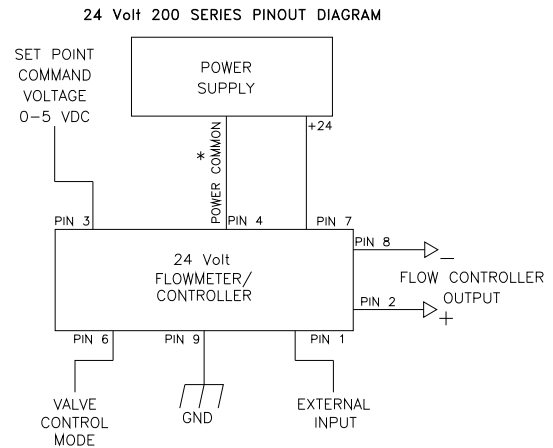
24 Volt 200 SERIES PINOUT DIAGRAM

SET POINT COMMAND VOLTAGE 0-5 VDC

POWER SUPPLY

*
POWER COMMON

+24

PIN 3

PIN 4

PIN 7

PIN 8

24 Volt FLOWMETER/ CONTROLLER

−

FLOW CONTROLLER OUTPUT

PIN 2

+

PIN 6

PIN 9

PIN 1

VALVE CONTROL MODE

GND

EXTERNAL INPUT